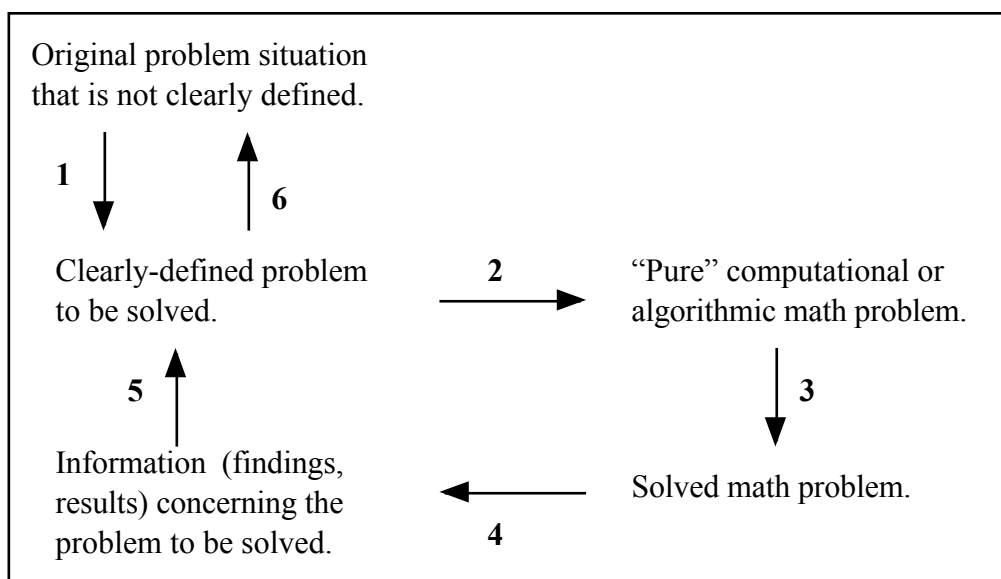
Original problem situation that is not clearly defined.

1

6

Clearly-defined problem to be solved.

2

“Pure” computational or algorithmic math problem.

3

5

Information (findings, results) concerning the problem to be solved.

Solved math problem.

4